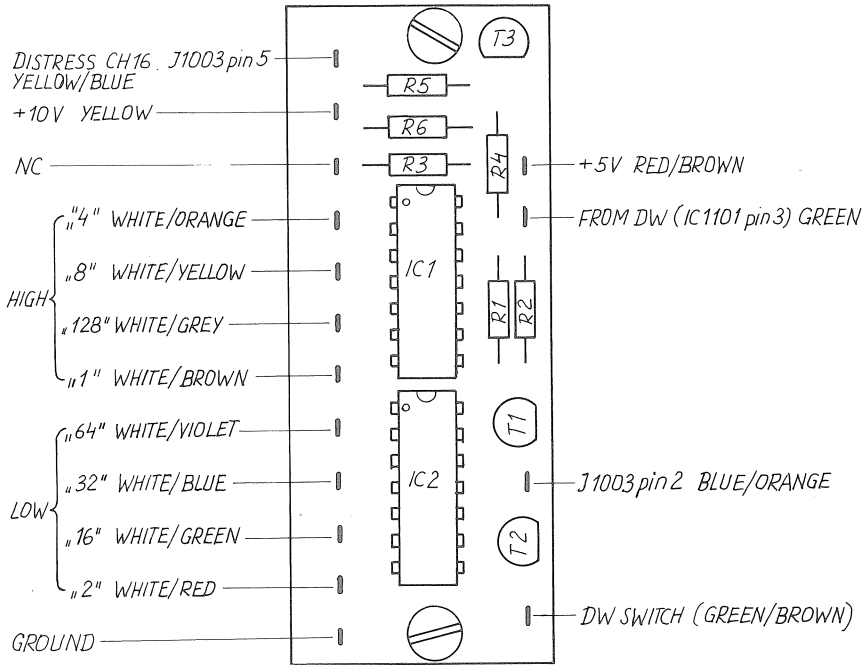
DISTRESS CH16 J1003 pin 5
YELLOW/BLUE

+10V YELLOW

NC

HIGH
„4" WHITE/ORANGE
„8" WHITE/YELLOW
„128" WHITE/GREY
„1" WHITE/BROWN

LOW
„64" WHITE/VIOLET
„32" WHITE/BLUE
„16" WHITE/GREEN
„2" WHITE/RED

GROUND

T3
R5
R6
R3
R4
IC1
R1
R2
IC2
T1
T2

+5V RED/BROWN

FROM DW (IC1101 pin 3) GREEN

J1003 pin 2 BLUE/ORANGE

DW SWITCH (GREEN/BROWN)